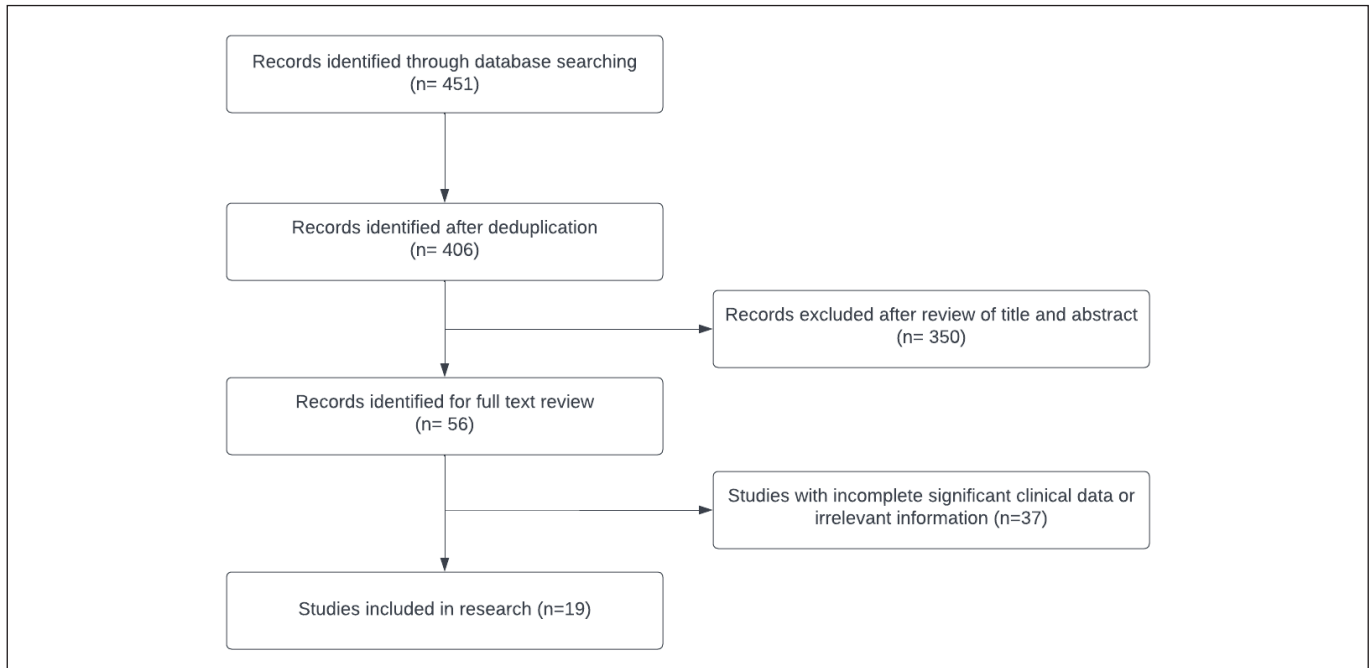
Records identified through database searching
(n= 451)

Records identified after deduplication
(n= 406)

Records excluded after review of title and abstract
(n= 350)

Records identified for full text review
(n= 56)

Studies with incomplete significant clinical data or irrelevant information (n=37)

Studies included in research (n=19)